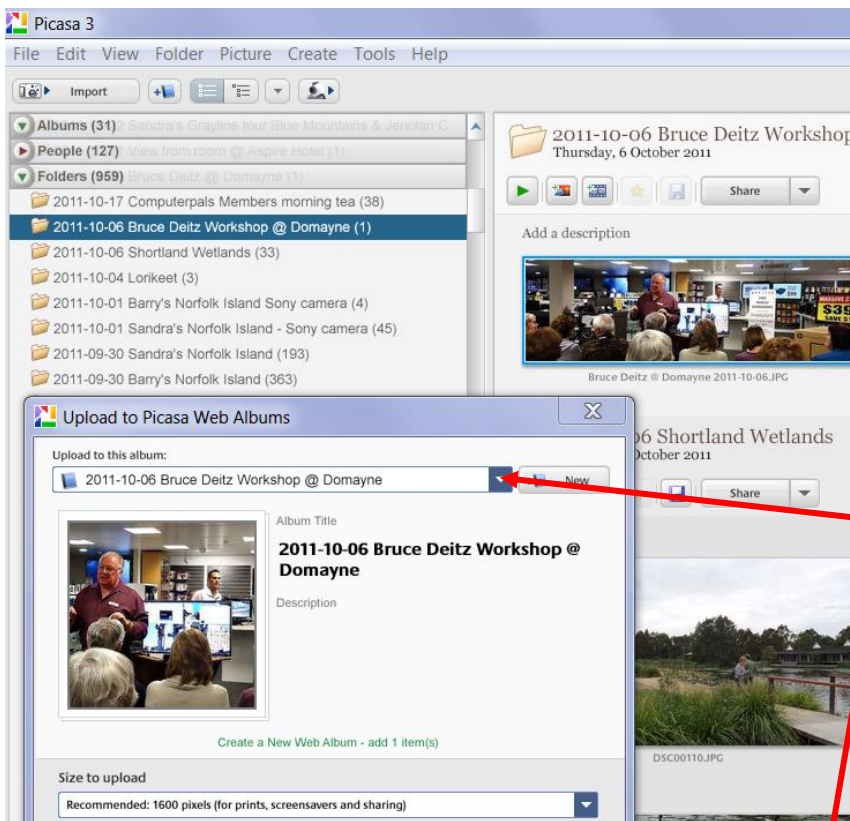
Picasa 3

File Edit View Folder Picture Create Tools Help

Import

Albums (31) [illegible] Sandra's Grayline tour Blue Mountains & Jenolan C...
People (127) View from room @ Aspire Hotel (1)
Folders (959) Bruce Deitz @ Domayne (1)

2011-10-17 Computerpals Members morning tea (38)
2011-10-06 Bruce Deitz Workshop @ Domayne (1)
2011-10-06 Shortland Wetlands (33)
2011-10-04 Lorikeet (3)
2011-10-01 Barry's Norfolk Island Sony camera (4)
2011-10-01 Sandra's Norfolk Island - Sony camera (45)
2011-09-30 Sandra's Norfolk Island (193)
2011-09-30 Barry's Norfolk Island (363)

2011-10-06 Bruce Deitz Workshop
Thursday, 6 October 2011

Share

Add a description

Bruce Deitz @ Domayne 2011-10-06.JPG

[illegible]6 Shortland Wetlands
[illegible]ctober 2011

Share

DSC00110.JPG

Upload to Picasa Web Albums

Upload to this album:
2011-10-06 Bruce Deitz Workshop @ Domayne
New

Album Title
2011-10-06 Bruce Deitz Workshop @ Domayne

Description

Create a New Web Album - add 1 item(s)

Size to upload
Recommended: 1600 pixels (for prints, screensavers and sharing)